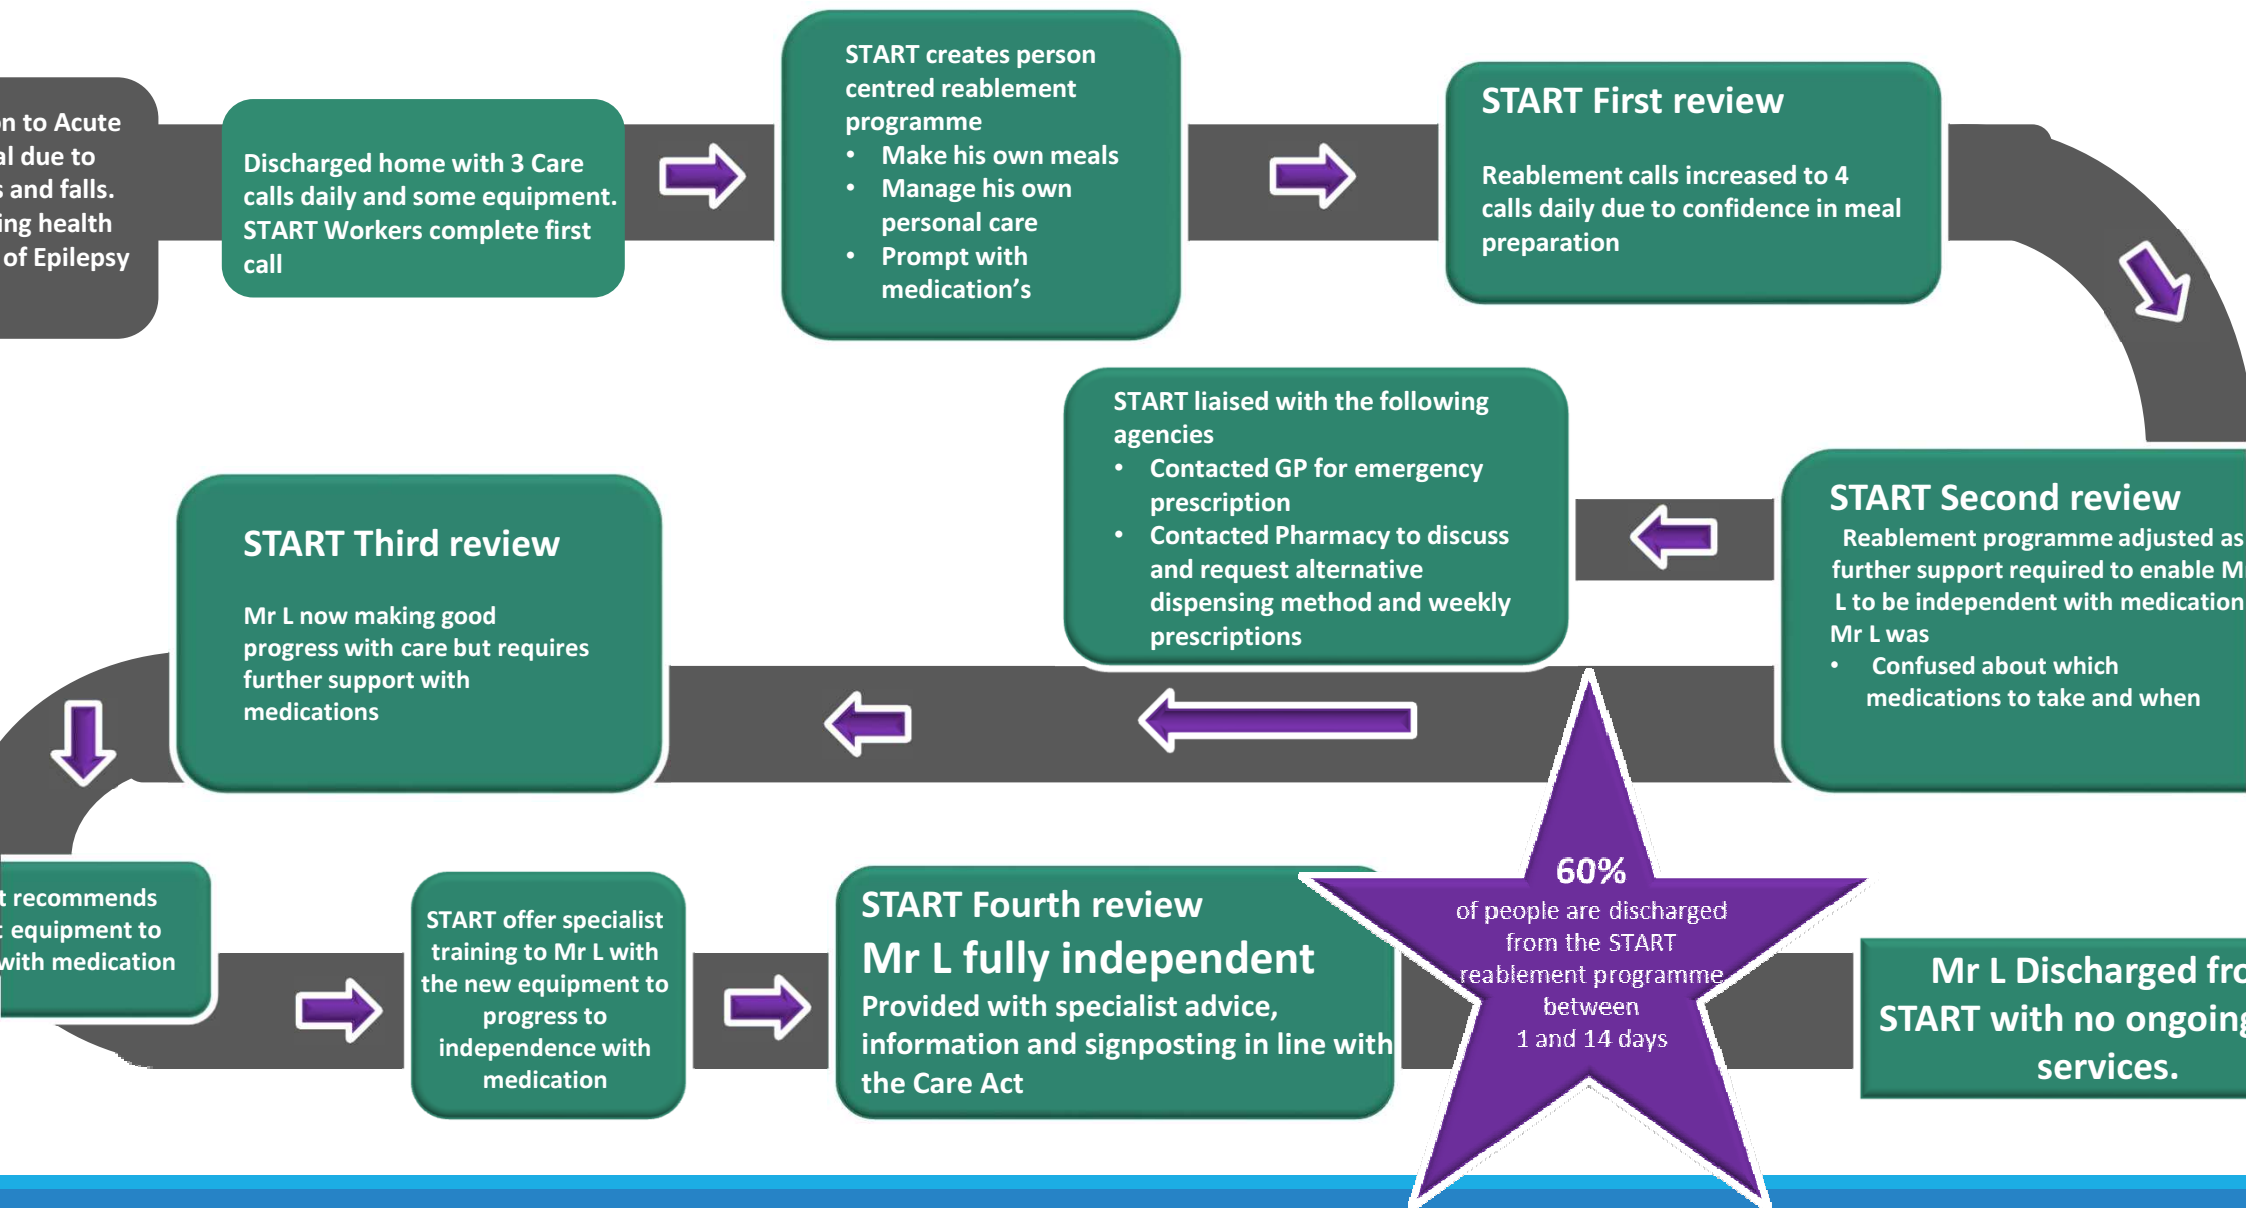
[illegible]n to Acute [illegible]al due to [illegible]s and falls. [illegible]ing health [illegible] of Epilepsy

Discharged home with 3 Care calls daily and some equipment. START Workers complete first call

START creates person centred reablement programme
• Make his own meals
• Manage his own personal care
• Prompt with medication's

START First review

Reablement calls increased to 4 calls daily due to confidence in meal preparation

START Second review
Reablement programme adjusted as further support required to enable M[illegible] L to be independent with medication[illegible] Mr L was
• Confused about which medications to take and when

START liaised with the following agencies
• Contacted GP for emergency prescription
• Contacted Pharmacy to discuss and request alternative dispensing method and weekly prescriptions

START Third review

Mr L now making good progress with care but requires further support with medications

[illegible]t recommends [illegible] equipment to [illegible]with medication

START offer specialist training to Mr L with the new equipment to progress to independence with medication

START Fourth review
Mr L fully independent
Provided with specialist advice, information and signposting in line with the Care Act

60%
of people are discharged from the START reablement programme between 1 and 14 days

Mr L Discharged fr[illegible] START with no ongoin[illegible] services.